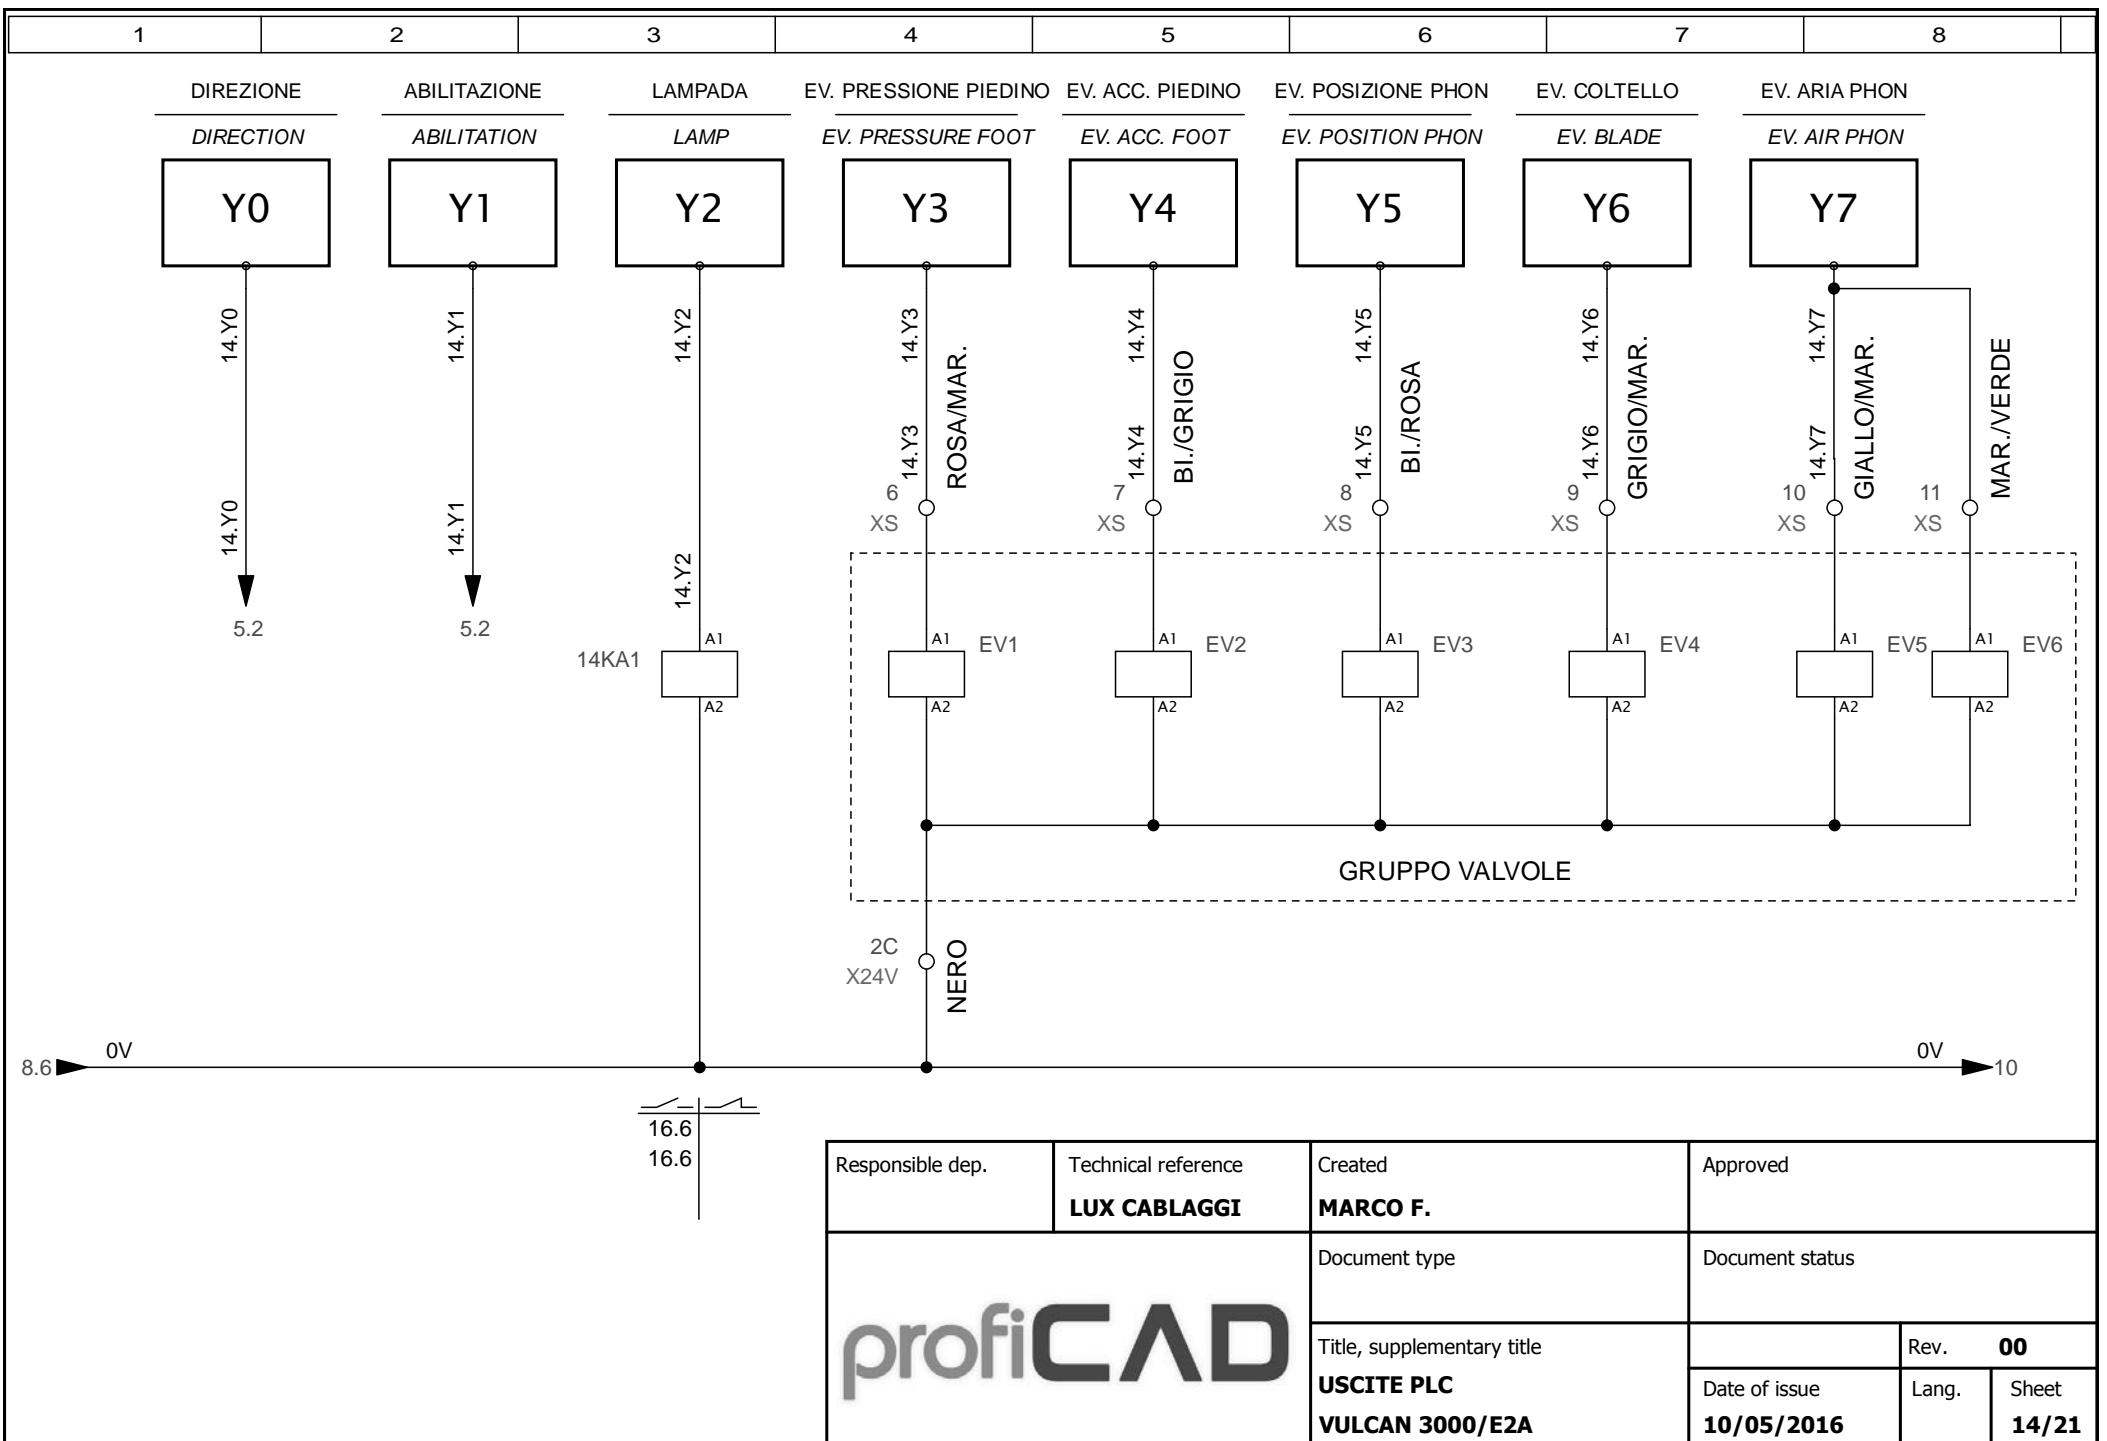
| 1 | 2 | 3 | 4 | 5 | 6 | 7 | 8 |
|---|---|---|---|---|---|---|---|

DIREZIONE
DIRECTION
Y0
14.Y0
14.Y0
5.2

ABILITAZIONE
ABILITATION
Y1
14.Y1
14.Y1
5.2

LAMPADA
LAMP
Y2
14.Y2
14.Y2
A1
14KA1
A2

EV. PRESSIONE PIEDINO
EV. PRESSURE FOOT
Y3
14.Y3
14.Y3
ROSA/MAR.
6
XS
A1
EV1
A2

EV. ACC. PIEDINO
EV. ACC. FOOT
Y4
14.Y4
14.Y4
BI./GRIGIO
7
XS
A1
EV2
A2

EV. POSIZIONE PHON
EV. POSITION PHON
Y5
14.Y5
14.Y5
BI./ROSA
8
XS
A1
EV3
A2

EV. COLTELLO
EV. BLADE
Y6
14.Y6
14.Y6
GRIGIO/MAR.
9
XS
A1
EV4
A2

EV. ARIA PHON
EV. AIR PHON
Y7
14.Y7
14.Y7
GIALLO/MAR.
10
XS
A1
EV5
A2
MAR./VERDE
11
XS
A1
EV6
A2

GRUPPO VALVOLE

2C
X24V
NERO

8.6 0V
0V 10

16.6
16.6

| Responsible dep. | Technical reference LUX CABLAGGI | Created MARCO F. | Approved | | |
|---|---|---|---|---|---|
| profiCAD | | Document type | Document status | | |
| | | Title, supplementary title | | Rev. | 00 |
| | | USCITE PLC VULCAN 3000/E2A | Date of issue 10/05/2016 | Lang. | Sheet 14/21 |